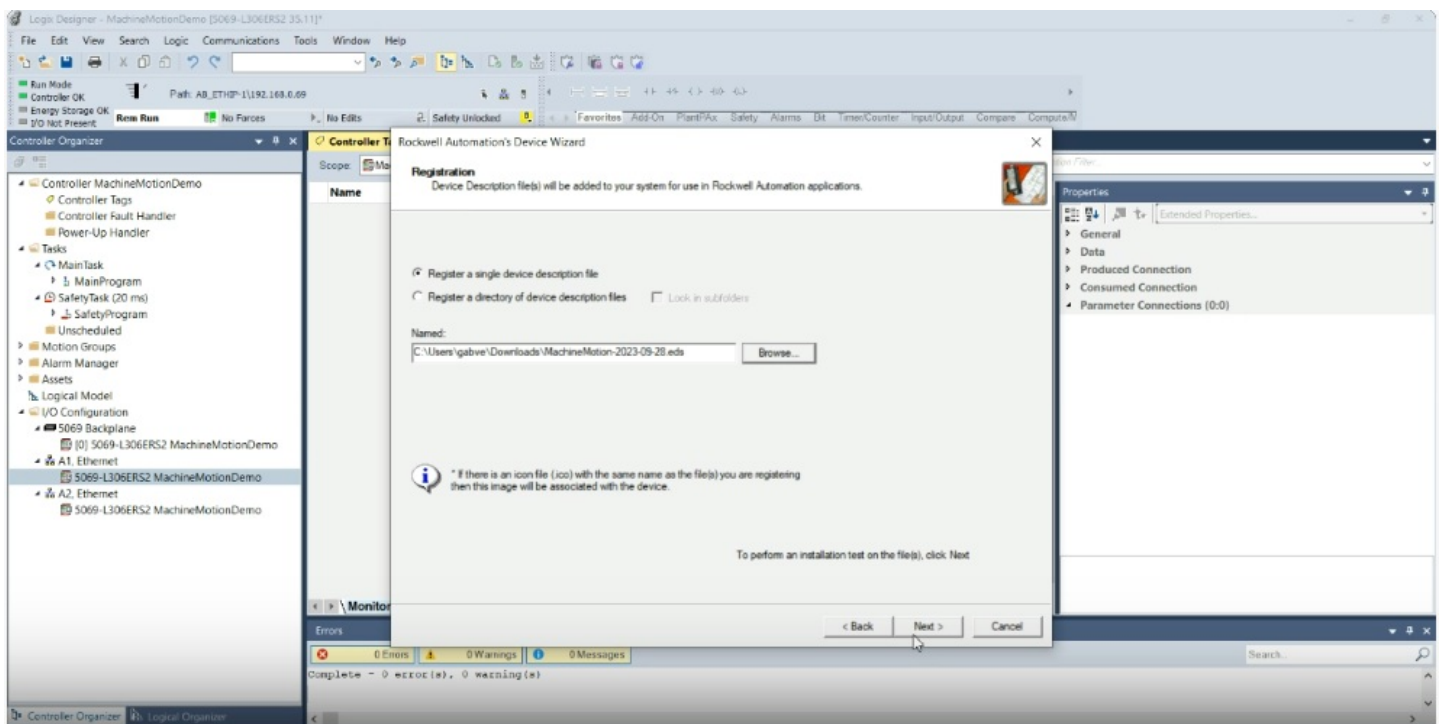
Logix Designer - MachineMotionDemo [5069-L306ERS2 35.11]*

File Edit View Search Logic Communications Tools Window Help

Run Mode
Controller OK
Energy Storage OK
I/O Not Present

Rem Run

No Forces

Path: AB_ETHIP-1\192.168.0.69

No Edits

Safety Unlocked

Favorites Add-On PlantPAx Safety Alarms Bit Timer/Counter Input/Output Compare Compute/M

Controller Organizer

Controller MachineMotionDemo
Controller Tags
Controller Fault Handler
Power-Up Handler
Tasks
MainTask
MainProgram
SafetyTask (20 ms)
SafetyProgram
Unscheduled
Motion Groups
Alarm Manager
Assets
Logical Model
I/O Configuration
5069 Backplane
[0] 5069-L306ERS2 MachineMotionDemo
A1, Ethernet
5069-L306ERS2 MachineMotionDemo
A2, Ethernet
5069-L306ERS2 MachineMotionDemo

Controller Organizer Logical Organizer

Controller T

Scope: Ma

Name

Monitor

Rockwell Automation's Device Wizard

Registration
Device Description file(s) will be added to your system for use in Rockwell Automation applications.

Register a single device description file
Register a directory of device description files Look in subfolders

Named:
C:\Users\gabve\Downloads\MachineMotion-2023-09-28.eds Browse...

* If there is an icon file (.ico) with the same name as the file(s) you are registering then this image will be associated with the device.

To perform an installation test on the file(s), click Next

< Back Next > Cancel

Properties

Extended Properties...
General
Data
Produced Connection
Consumed Connection
Parameter Connections (0:0)

Errors

0 Errors 0 Warnings 0 Messages

Search

Complete - 0 error(s), 0 warning(s)